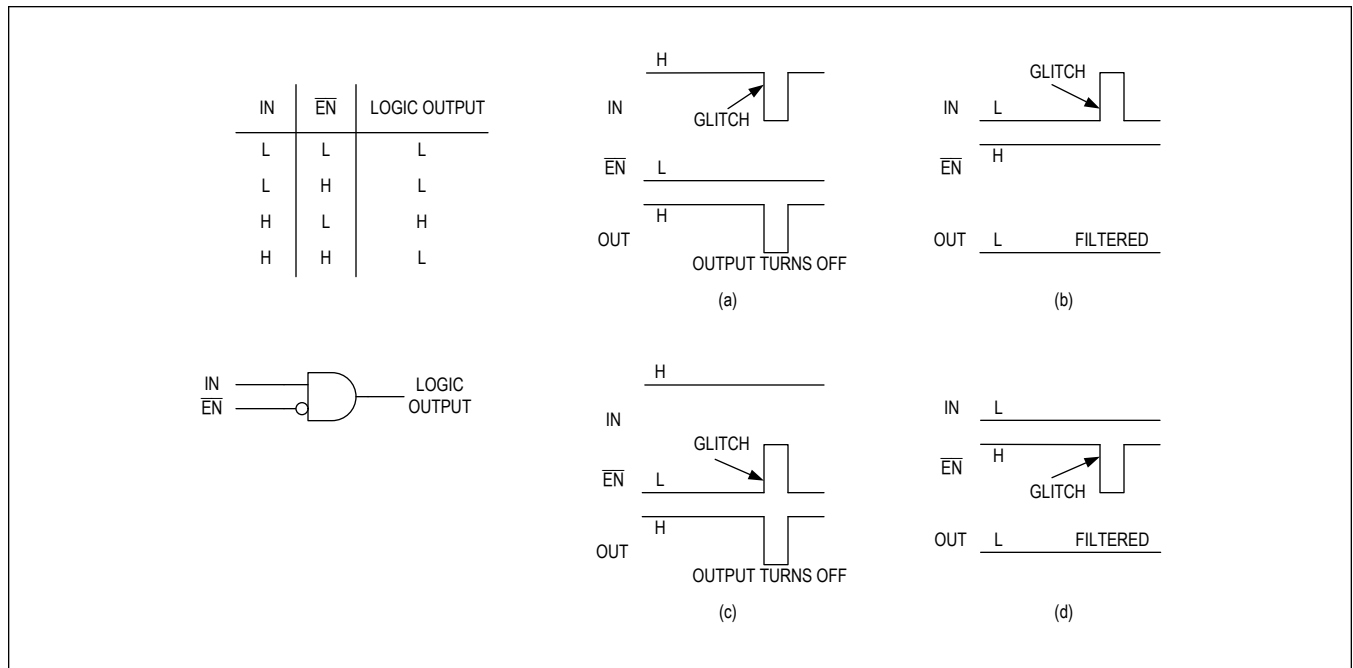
| IN | $\overline{EN}$ | LOGIC OUTPUT |
|---|---|---|
| L | L | L |
| L | H | L |
| H | L | H |
| H | H | L |

IN
$\overline{EN}$
LOGIC OUTPUT

H
IN
GLITCH
$\overline{EN}$ L
H
OUT
OUTPUT TURNS OFF
(a)

GLITCH
IN L
H
$\overline{EN}$
OUT L FILTERED
(b)

H
IN
GLITCH
$\overline{EN}$ L
H
OUT
OUTPUT TURNS OFF
(c)

IN L
H
$\overline{EN}$
GLITCH
OUT L FILTERED
(d)